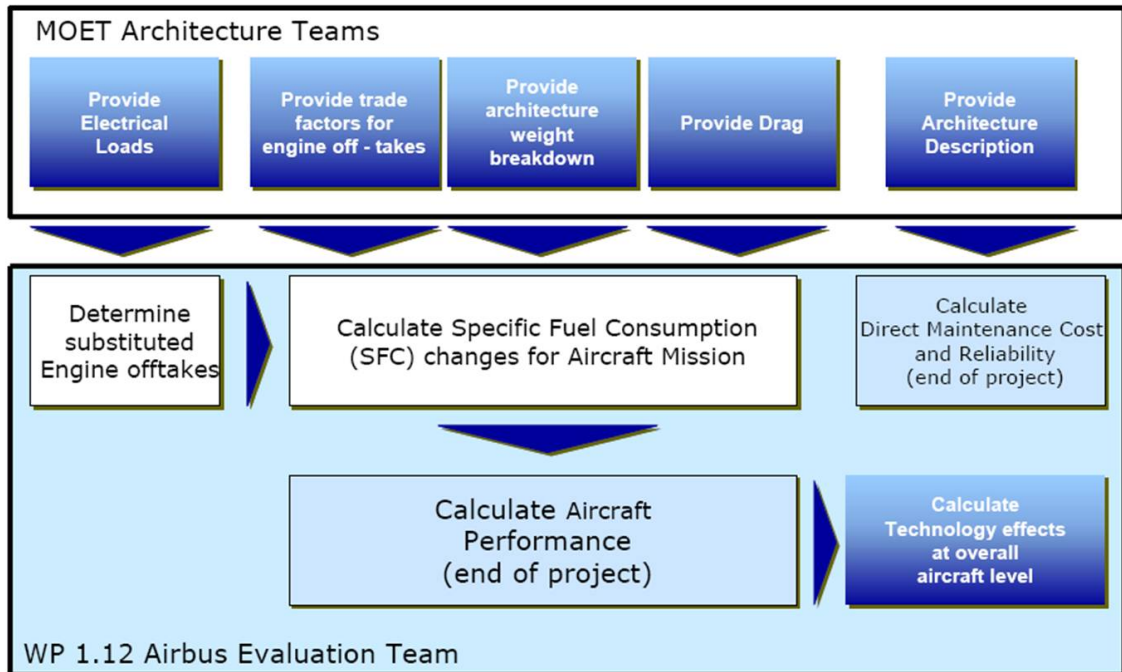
MOET Architecture Teams

Provide Electrical Loads

Provide trade factors for engine off - takes

Provide architecture weight breakdown

Provide Drag

Provide Architecture Description

Determine substituted Engine offtakes

Calculate Specific Fuel Consumption (SFC) changes for Aircraft Mission

Calculate Direct Maintenance Cost and Reliability (end of project)

Calculate Aircraft Performance (end of project)

Calculate Technology effects at overall aircraft level

WP 1.12 Airbus Evaluation Team